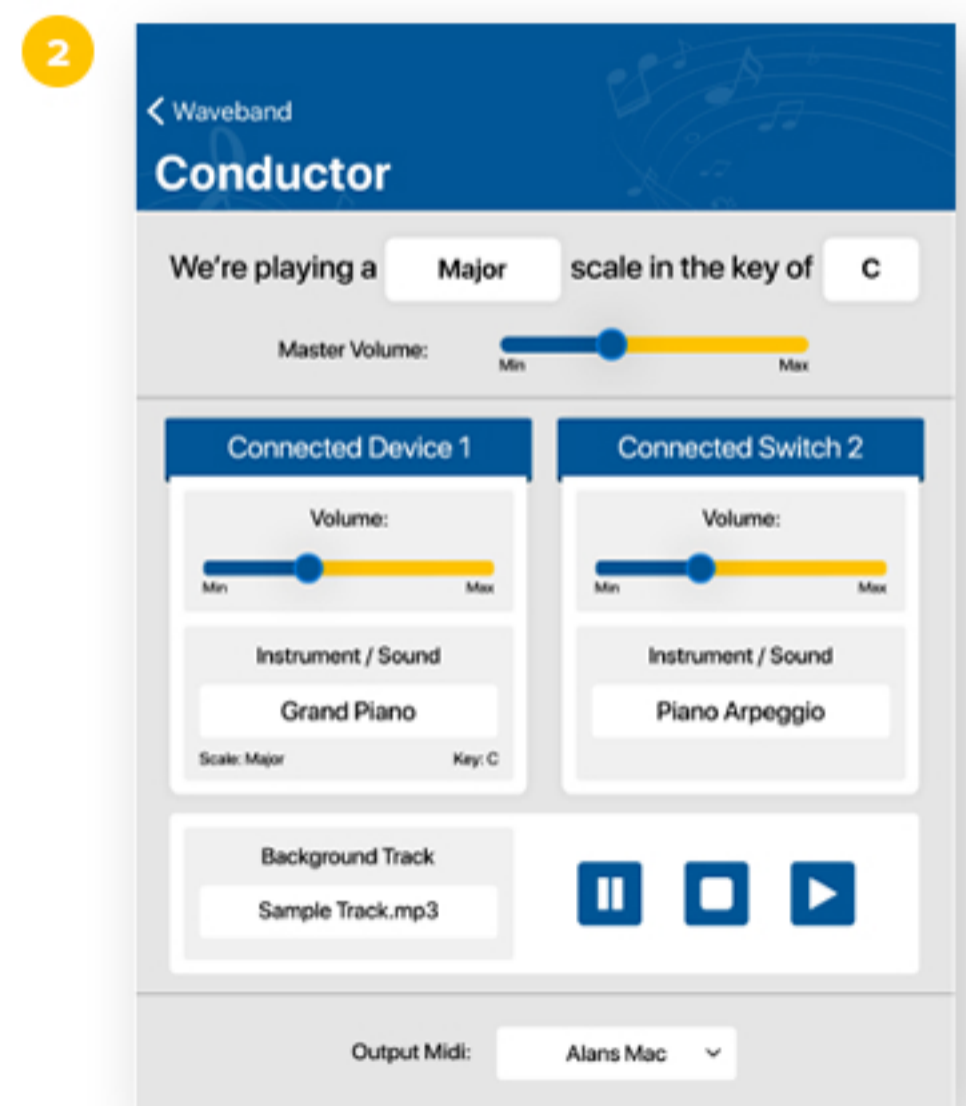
2

Waveband

Conductor

We're playing a Major scale in the key of C

Master Volume:
Min Max

Connected Device 1

Volume:
Min Max

Instrument / Sound
Grand Piano
Scale: Major Key: C

Connected Switch 2

Volume:
Min Max

Instrument / Sound
Piano Arpeggio

Background Track
Sample Track.mp3

Output Midi: Alans Mac